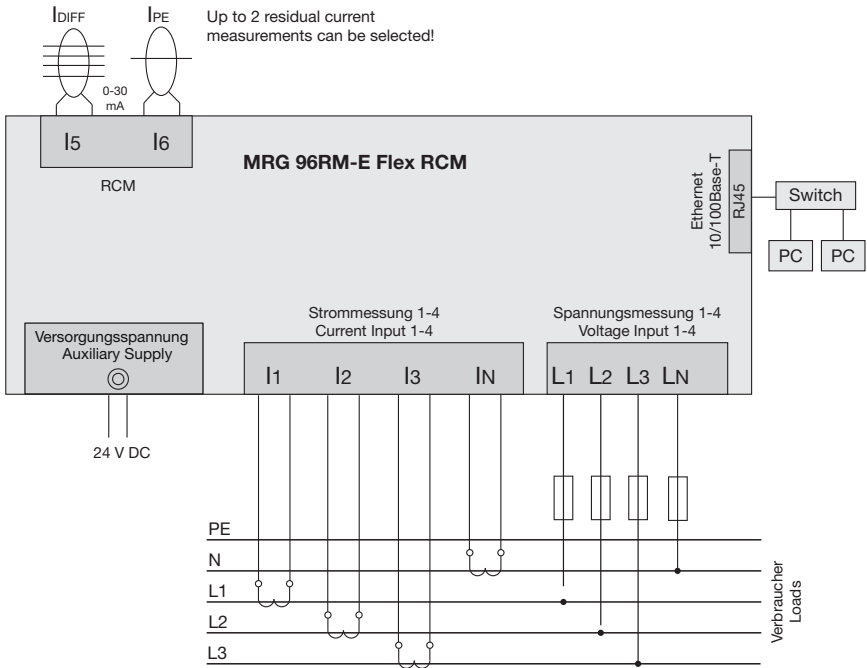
$I_{DIFF}$ $I_{PE}$

Up to 2 residual current measurements can be selected!

0-30 mA

$I_5$ $I_6$

RCM

MRG 96RM-E Flex RCM

Ethernet 10/100Base-T

RJ45

Switch

PC PC

Strommessung 1-4
Current Input 1-4

Spannungsmessung 1-4
Voltage Input 1-4

Versorgungsspannung
Auxiliary Supply

$I_1$ $I_2$ $I_3$ $I_N$

$L_1$ $L_2$ $L_3$ $L_N$

24 V DC

PE

N

L1

L2

L3

Verbraucher
Loads